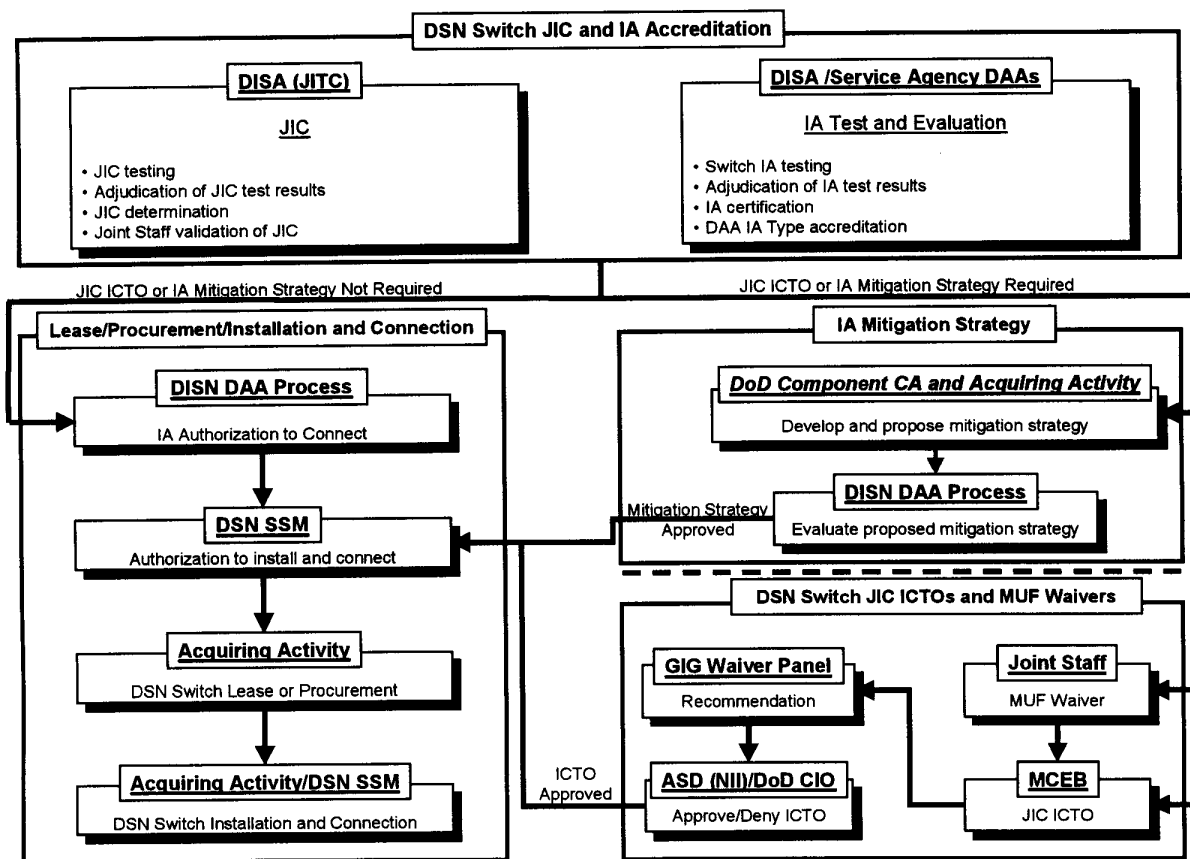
DSN Switch JIC and IA Accreditation

DISA (JITC)

JIC

• JIC testing
• Adjudication of JIC test results
• JIC determination
• Joint Staff validation of JIC

DISA /Service Agency DAAs

IA Test and Evaluation

• Switch IA testing
• Adjudication of IA test results
• IA certification
• DAA IA Type accreditation

JIC ICTO or IA Mitigation Strategy Not Required

JIC ICTO or IA Mitigation Strategy Required

Lease/Procurement/Installation and Connection

DISN DAA Process

IA Authorization to Connect

DSN SSM

Authorization to install and connect

Acquiring Activity

DSN Switch Lease or Procurement

Acquiring Activity/DSN SSM

DSN Switch Installation and Connection

IA Mitigation Strategy

DoD Component CA and Acquiring Activity

Develop and propose mitigation strategy

Mitigation Strategy Approved

DISN DAA Process

Evaluate proposed mitigation strategy

DSN Switch JIC ICTOs and MUF Waivers

GIG Waiver Panel

Recommendation

Joint Staff

MUF Waiver

ICTO Approved

ASD (NII)/DoD CIO

Approve/Deny ICTO

MCEB

JIC ICTO